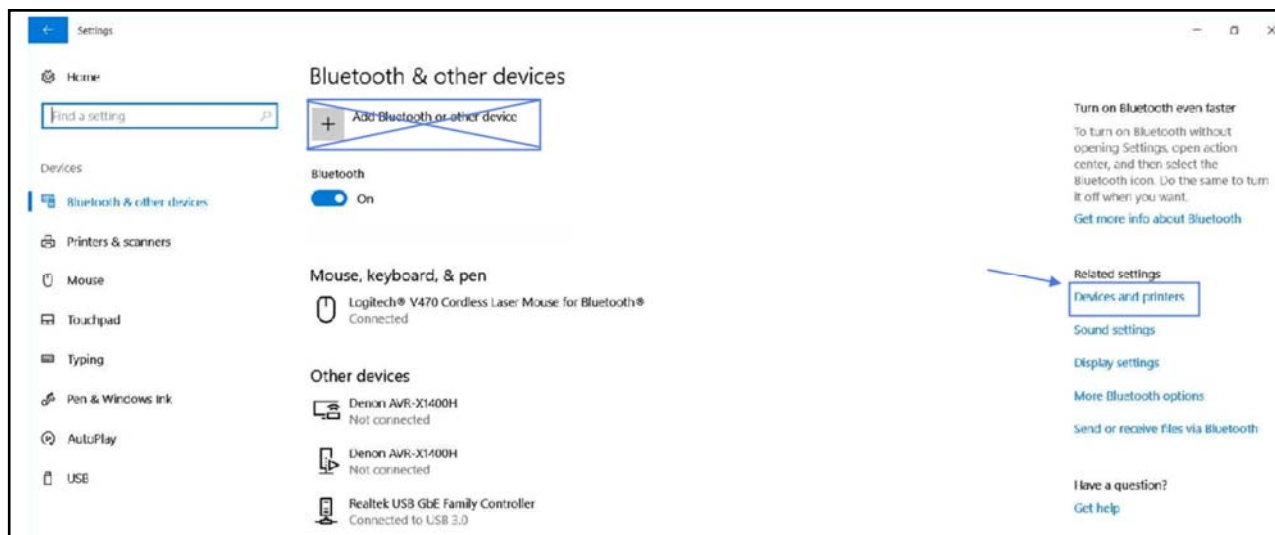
Settings

Home

Find a setting

Devices

Bluetooth & other devices

Printers & scanners

Mouse

Touchpad

Typing

Pen & Windows Ink

AutoPlay

USB

Bluetooth & other devices

+ Add Bluetooth or other device

Bluetooth

On

Mouse, keyboard, & pen

Logitech® V470 Cordless Laser Mouse for Bluetooth®
Connected

Other devices

Denon AVR-X1400H
Not connected

Denon AVR-X1400H
Not connected

Realtek USB GbE Family Controller
Connected to USB 3.0

Turn on Bluetooth even faster

To turn on Bluetooth without opening Settings, open action center, and then select the Bluetooth icon. Do the same to turn it off when you want.

Get more info about Bluetooth

Related settings

Devices and printers

Sound settings

Display settings

More Bluetooth options

Send or receive files via Bluetooth

Have a question?

Get help